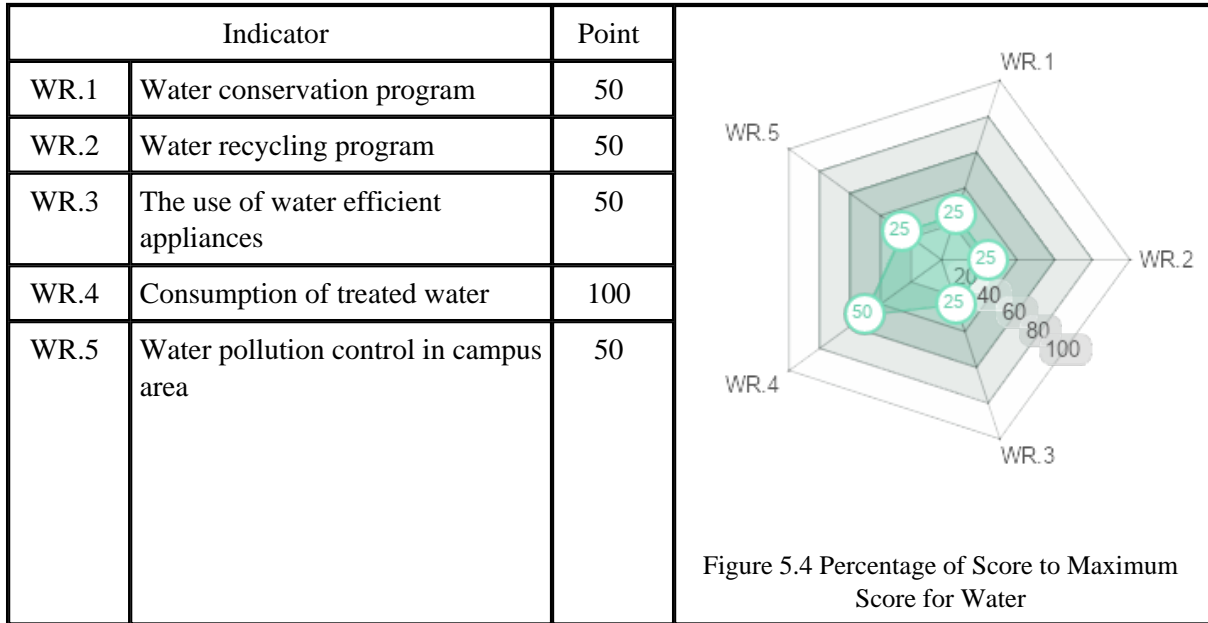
| Indicator | | Point |
|---|---|---|
| WR.1 | Water conservation program | 50 |
| WR.2 | Water recycling program | 50 |
| WR.3 | The use of water efficient appliances | 50 |
| WR.4 | Consumption of treated water | 100 |
| WR.5 | Water pollution control in campus area | 50 |

WR.1
WR.5
WR.2
WR.4
WR.3
25
25
25
25
50
20
40
60
80
100

Figure 5.4 Percentage of Score to Maximum Score for Water